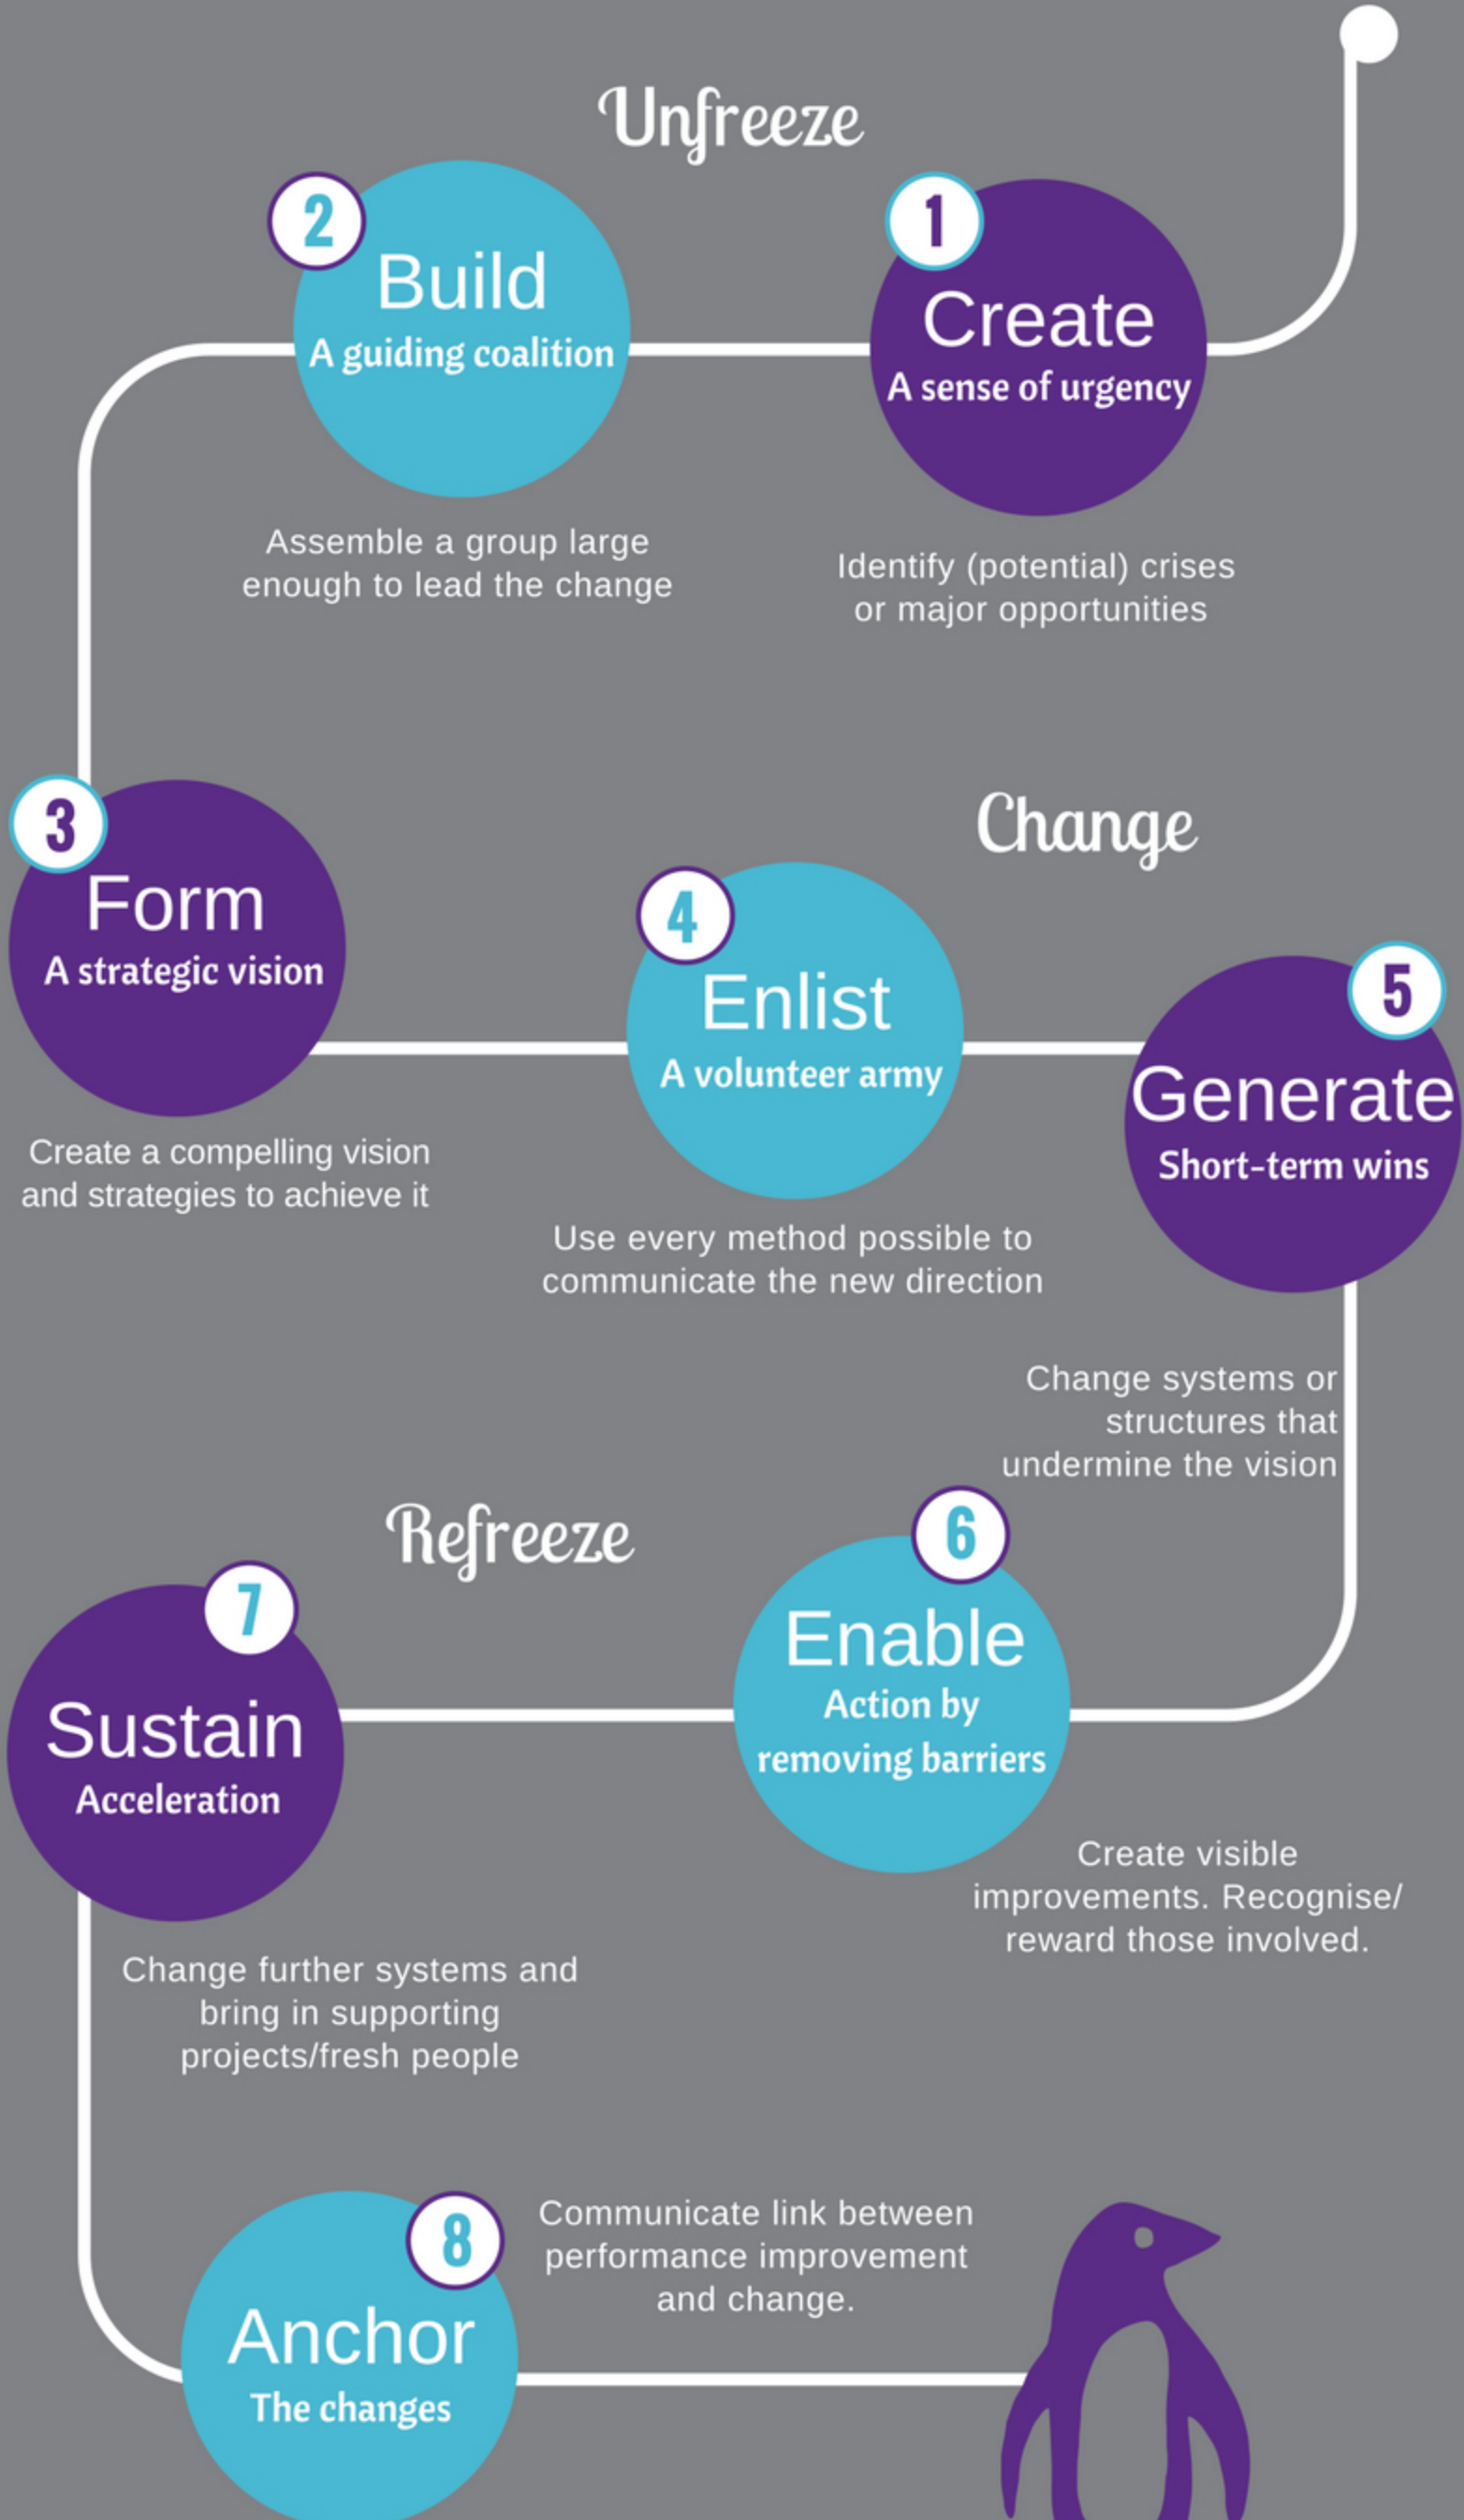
Unfreeze

2
Build
A guiding coalition

1
Create
A sense of urgency

Assemble a group large enough to lead the change

Identify (potential) crises or major opportunities

Change

3
Form
A strategic vision

4
Enlist
A volunteer army

5
Generate
Short-term wins

Create a compelling vision and strategies to achieve it

Use every method possible to communicate the new direction

Change systems or structures that undermine the vision

Refreeze

7
Sustain
Acceleration

6
Enable
Action by removing barriers

Create visible improvements. Recognise/ reward those involved.

Change further systems and bring in supporting projects/fresh people

8
Anchor
The changes

Communicate link between performance improvement and change.